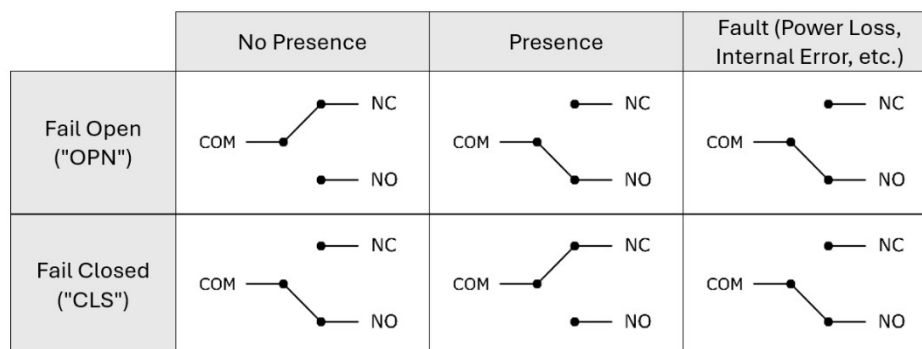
| | No Presence | Presence | Fault (Power Loss, Internal Error, etc.) |
|---|---|---|---|
| Fail Open ("OPN") | NC COM NO | NC COM NO | NC COM NO |
| Fail Closed ("CLS") | NC COM NO | NC COM NO | NC COM NO |